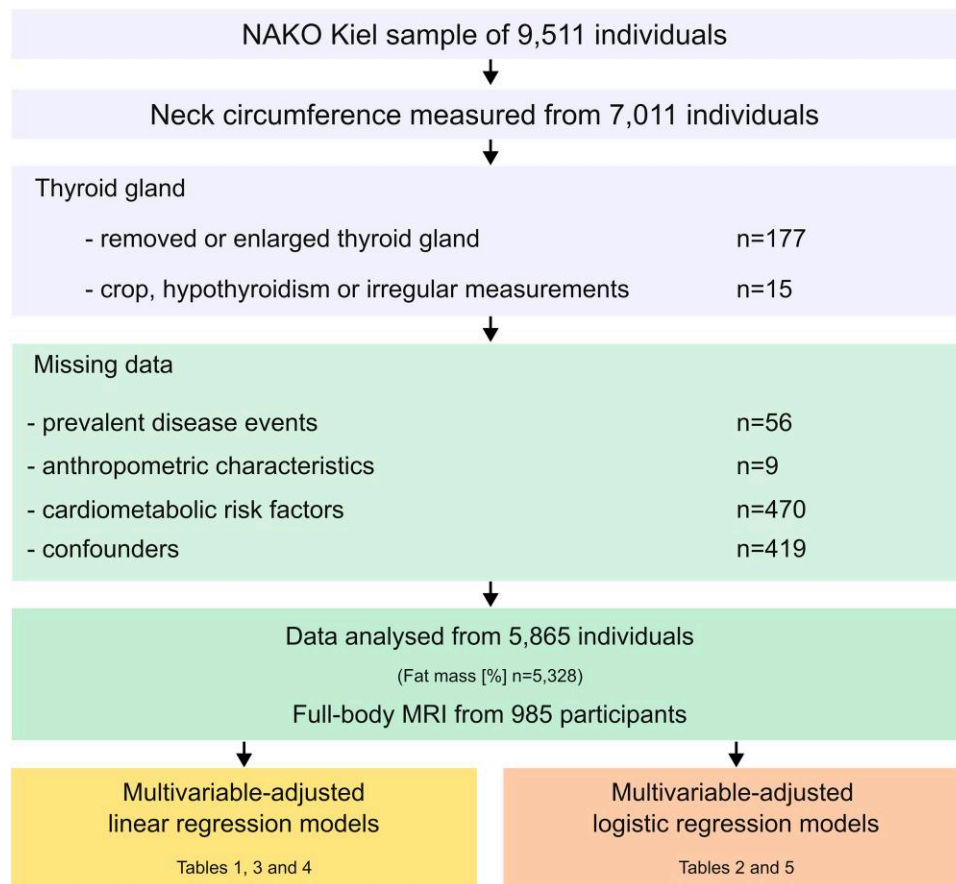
NAKO Kiel sample of 9,511 individuals

Neck circumference measured from 7,011 individuals

Thyroid gland

- removed or enlarged thyroid gland n=177

- crop, hypothyroidism or irregular measurements n=15

Missing data

- prevalent disease events n=56

- anthropometric characteristics n=9

- cardiometabolic risk factors n=470

- confounders n=419

Data analysed from 5,865 individuals

(Fat mass [%] n=5,328)

Full-body MRI from 985 participants

Multivariable-adjusted linear regression models

Tables 1, 3 and 4

Multivariable-adjusted logistic regression models

Tables 2 and 5